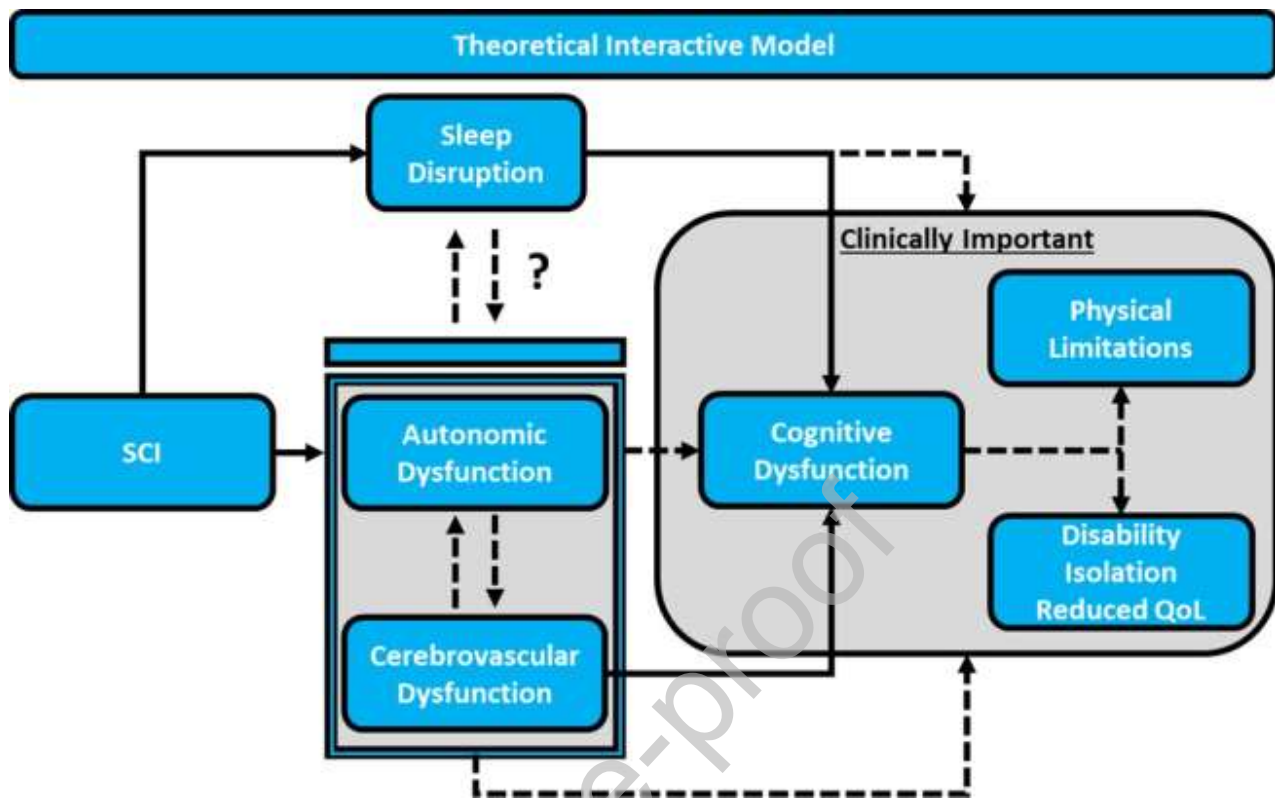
Theoretical Interactive Model

Sleep Disruption

?

Clinically Important

Physical Limitations

SCI

Autonomic Dysfunction

Cognitive Dysfunction

Disability Isolation Reduced QoL

Cerebrovascular Dysfunction

e-proof